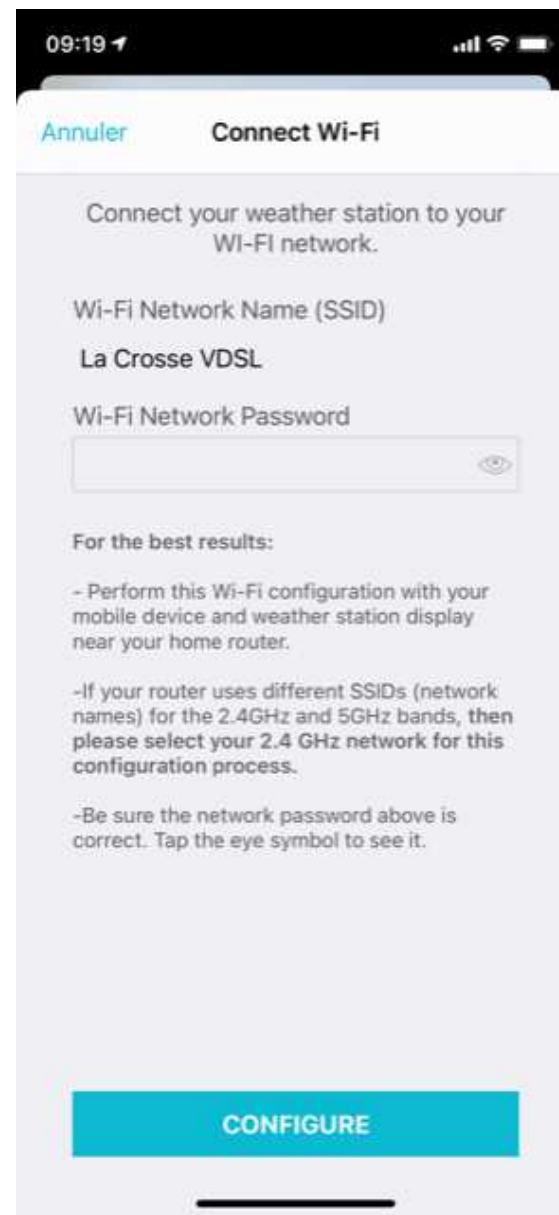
09:19

Annuler

Connect Wi-Fi

Connect your weather station to your WI-FI network.

Wi-Fi Network Name (SSID)

La Crosse VDSL

Wi-Fi Network Password

For the best results:

- Perform this Wi-Fi configuration with your mobile device and weather station display near your home router.

-If your router uses different SSIDs (network names) for the 2.4GHz and 5GHz bands, then please select your 2.4 GHz network for this configuration process.

-Be sure the network password above is correct. Tap the eye symbol to see it.

CONFIGURE